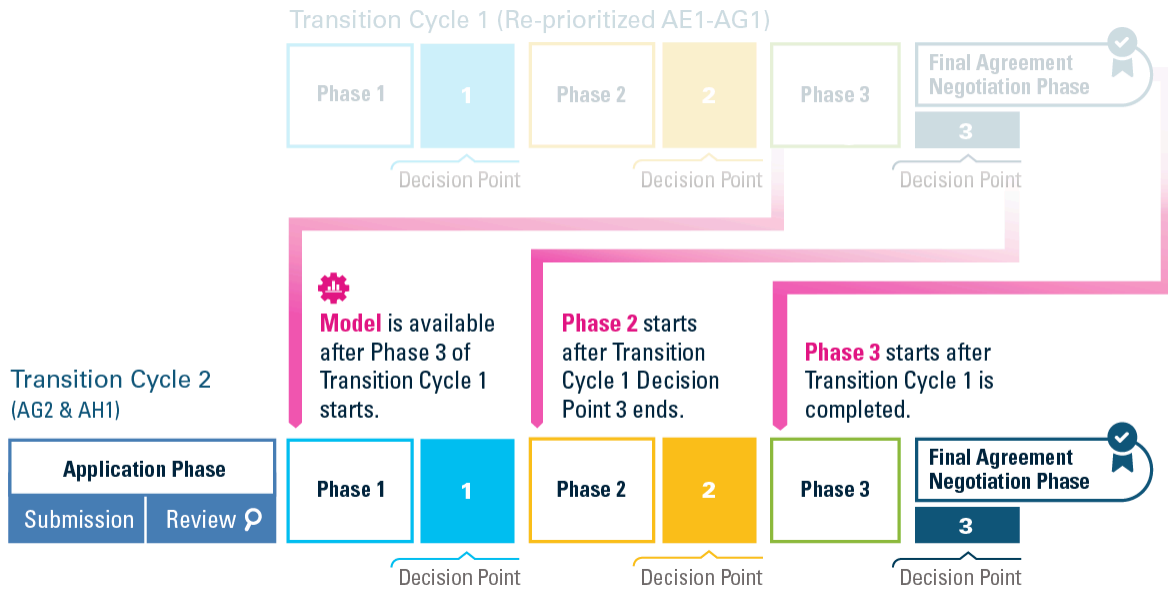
Transition Cycle 1 (Re-prioritized AE1-AG1)

Phase 1

1

Decision Point

Phase 2

2

Decision Point

Phase 3

Final Agreement Negotiation Phase

3

Decision Point

Model is available after Phase 3 of Transition Cycle 1 starts.

Phase 2 starts after Transition Cycle 1 Decision Point 3 ends.

Phase 3 starts after Transition Cycle 1 is completed.

Transition Cycle 2
(AG2 & AH1)

Application Phase

Submission

Review

Phase 1

1

Decision Point

Phase 2

2

Decision Point

Phase 3

Final Agreement Negotiation Phase

3

Decision Point